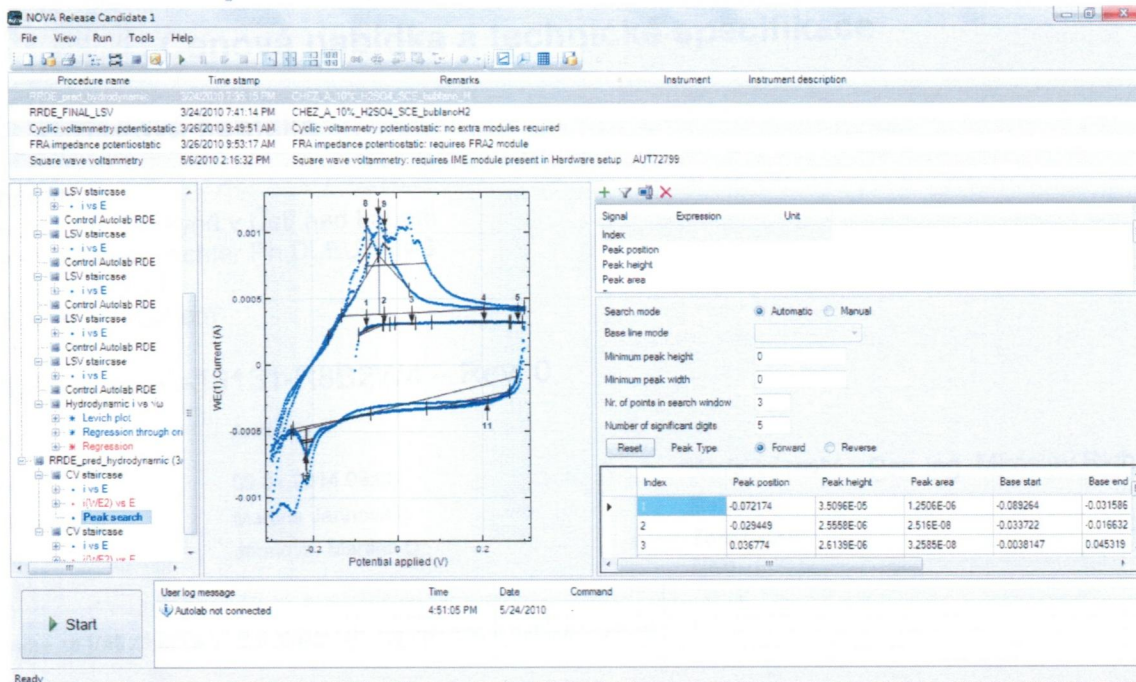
NOVA Release Candidate 1

File View Run Tools Help

| Procedure name | Time stamp | Remarks | Instrument | Instrument description |
|---|---|---|---|---|
| RRDE_pred_hydrodynamic | 3/24/2010 7:36:15 PM | CHEZ_A_10%_H2SO4_SCE_bublanoH | | |
| RRDE_FINAL_LSV | 3/24/2010 7:41:14 PM | CHEZ_A_10%_H2SO4_SCE_bublanoH2 | | |
| Cyclic voltammetry potentiostatic | 3/26/2010 9:49:51 AM | Cyclic voltammetry potentiostatic: no extra modules required | | |
| FRA impedance potentiostatic | 3/26/2010 9:53:17 AM | FRA impedance potentiostatic: requires FRA2 module | | |
| Square wave voltammetry | 5/6/2010 2:16:32 PM | Square wave voltammetry: requires IME module present in Hardware setup | AUT72799 | |

LSV staircase
i vs E
Control Autolab RDE
LSV staircase
i vs E
Control Autolab RDE
LSV staircase
i vs E
Control Autolab RDE
LSV staircase
i vs E
Control Autolab RDE
LSV staircase
i vs E
Control Autolab RDE
Hydrodynamic i vs %ω
Levich plot
Regression through ori
Regression
RRDE_pred_hydrodynamic (3/
CV staircase
i vs E
i(WE2) vs E
Peak search
CV staircase
i vs E
i(WE2) vs E

8 9 7 1 2 3 4 5 6 11
0.001
0.0005
0
-0.0005
-0.001
WE(1) Current (A)
-0.2 0 0.2
Potential applied (V)

Signal Expression Unit
Index
Peak position
Peak height
Peak area

Search mode Automatic Manual
Base line mode
Minimum peak height 0
Minimum peak width 0
Nr. of points in search window 3
Number of significant digits 5
Reset Peak Type Forward Reverse

| | Index | Peak position | Peak height | Peak area | Base start | Base end |
|---|---|---|---|---|---|---|
| ▸ | 1 | -0.072174 | 3.5096E-05 | 1.2506E-06 | -0.089264 | -0.031586 |
| | 2 | -0.029449 | 2.5558E-06 | 2.516E-08 | -0.033722 | -0.016632 |
| | 3 | 0.036774 | 2.6139E-06 | 3.2585E-08 | -0.0038147 | 0.045319 |

Start

User log message | Time | Date | Command
Autolab not connected | 4:51:05 PM | 5/24/2010 |

Ready